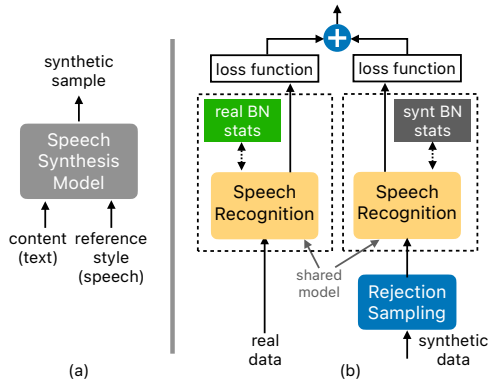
synthetic sample

Speech Synthesis Model

content (text)

reference style (speech)

(a)

loss function

loss function

real BN stats

synt BN stats

Speech Recognition

Speech Recognition

shared model

Rejection Sampling

real data

synthetic data

(b)